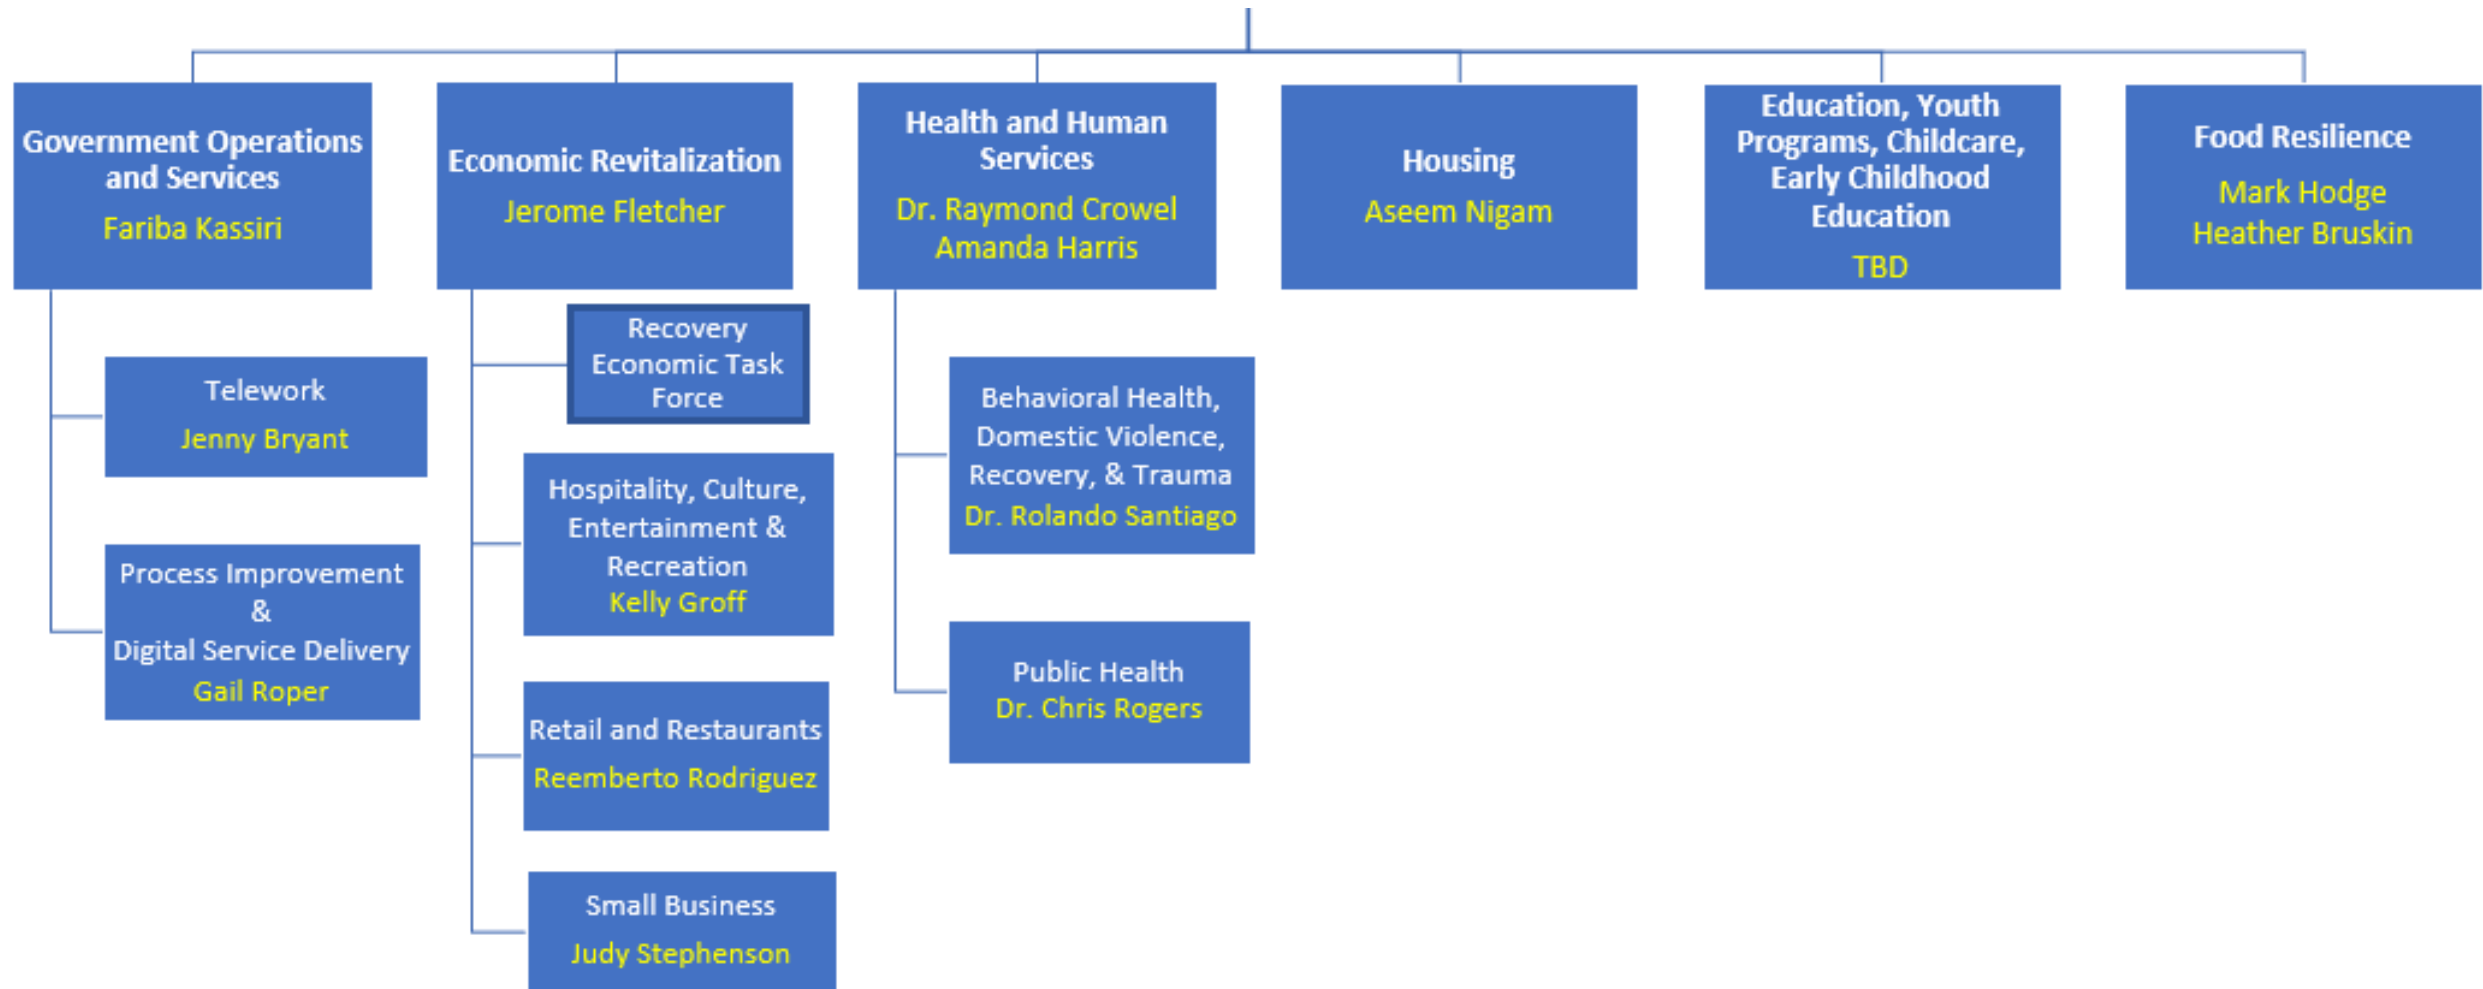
Government Operations and Services
Fariba Kassiri

Economic Revitalization
Jerome Fletcher

Health and Human Services
Dr. Raymond Crowel
Amanda Harris

Housing
Aseem Nigam

Education, Youth Programs, Childcare, Early Childhood Education
TBD

Food Resilience
Mark Hodge
Heather Bruskin

Telework
Jenny Bryant

Process Improvement & Digital Service Delivery
Gail Roper

Recovery Economic Task Force

Hospitality, Culture, Entertainment & Recreation
Kelly Groff

Retail and Restaurants
Reemberto Rodriguez

Small Business
Judy Stephenson

Behavioral Health, Domestic Violence, Recovery, & Trauma
Dr. Rolando Santiago

Public Health
Dr. Chris Rogers